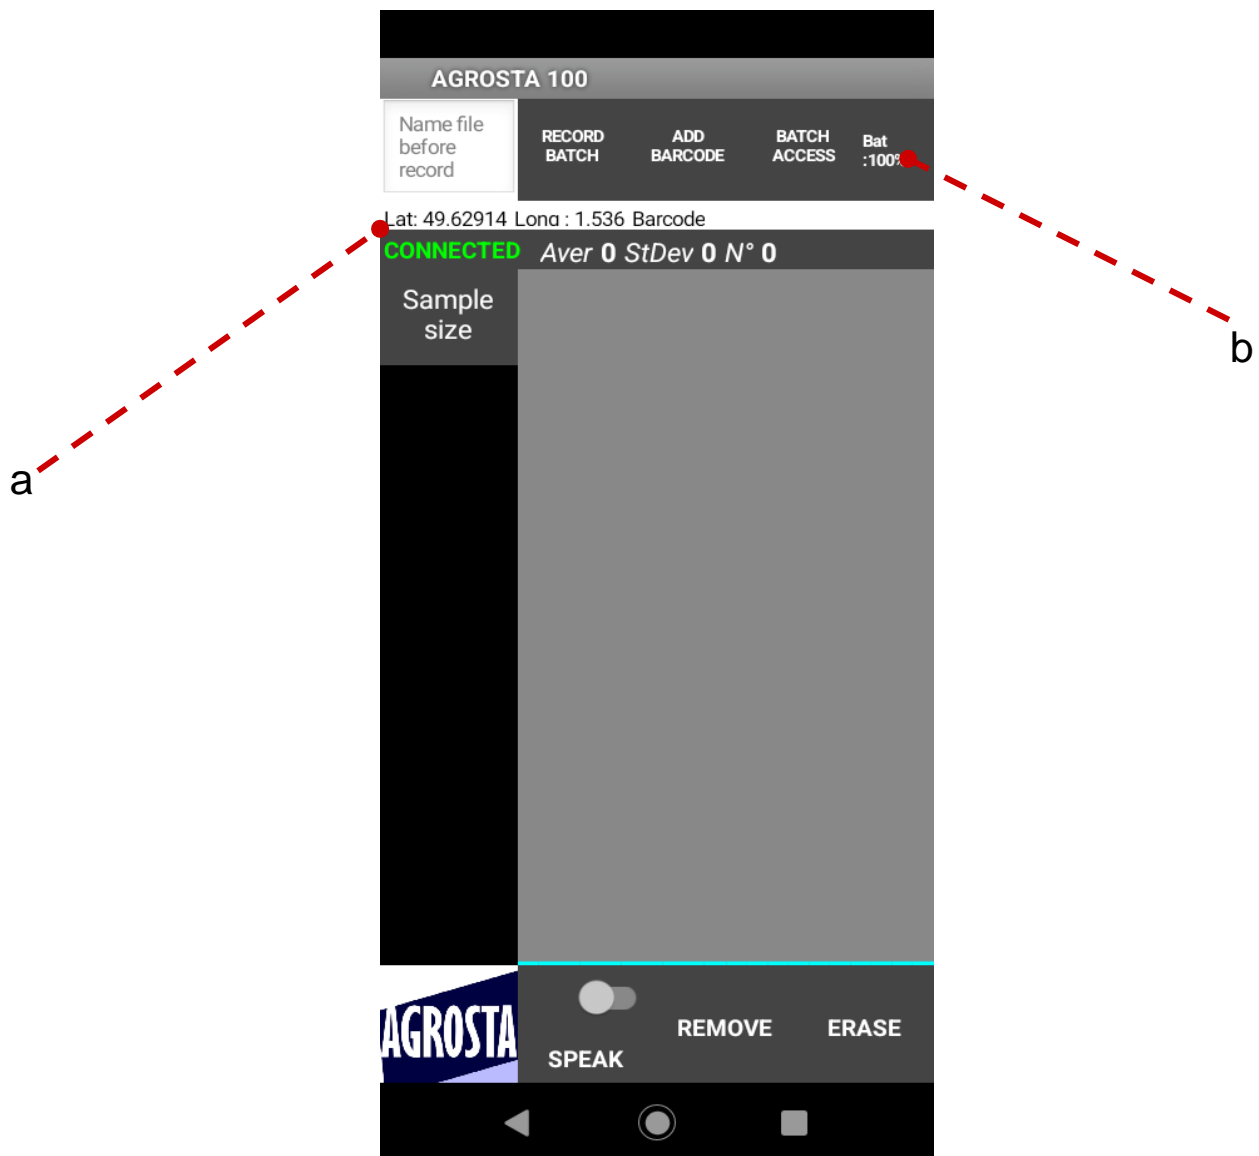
AGROSTA 100

Name file before record

RECORD BATCH

ADD BARCODE

BATCH ACCESS

Bat :100%

b

Lat: 49.62914 Long : 1.536 Barcode

CONNECTED

Aver 0 StDev 0 N° 0

Sample size

a

AGROSTA

SPEAK

REMOVE

ERASE